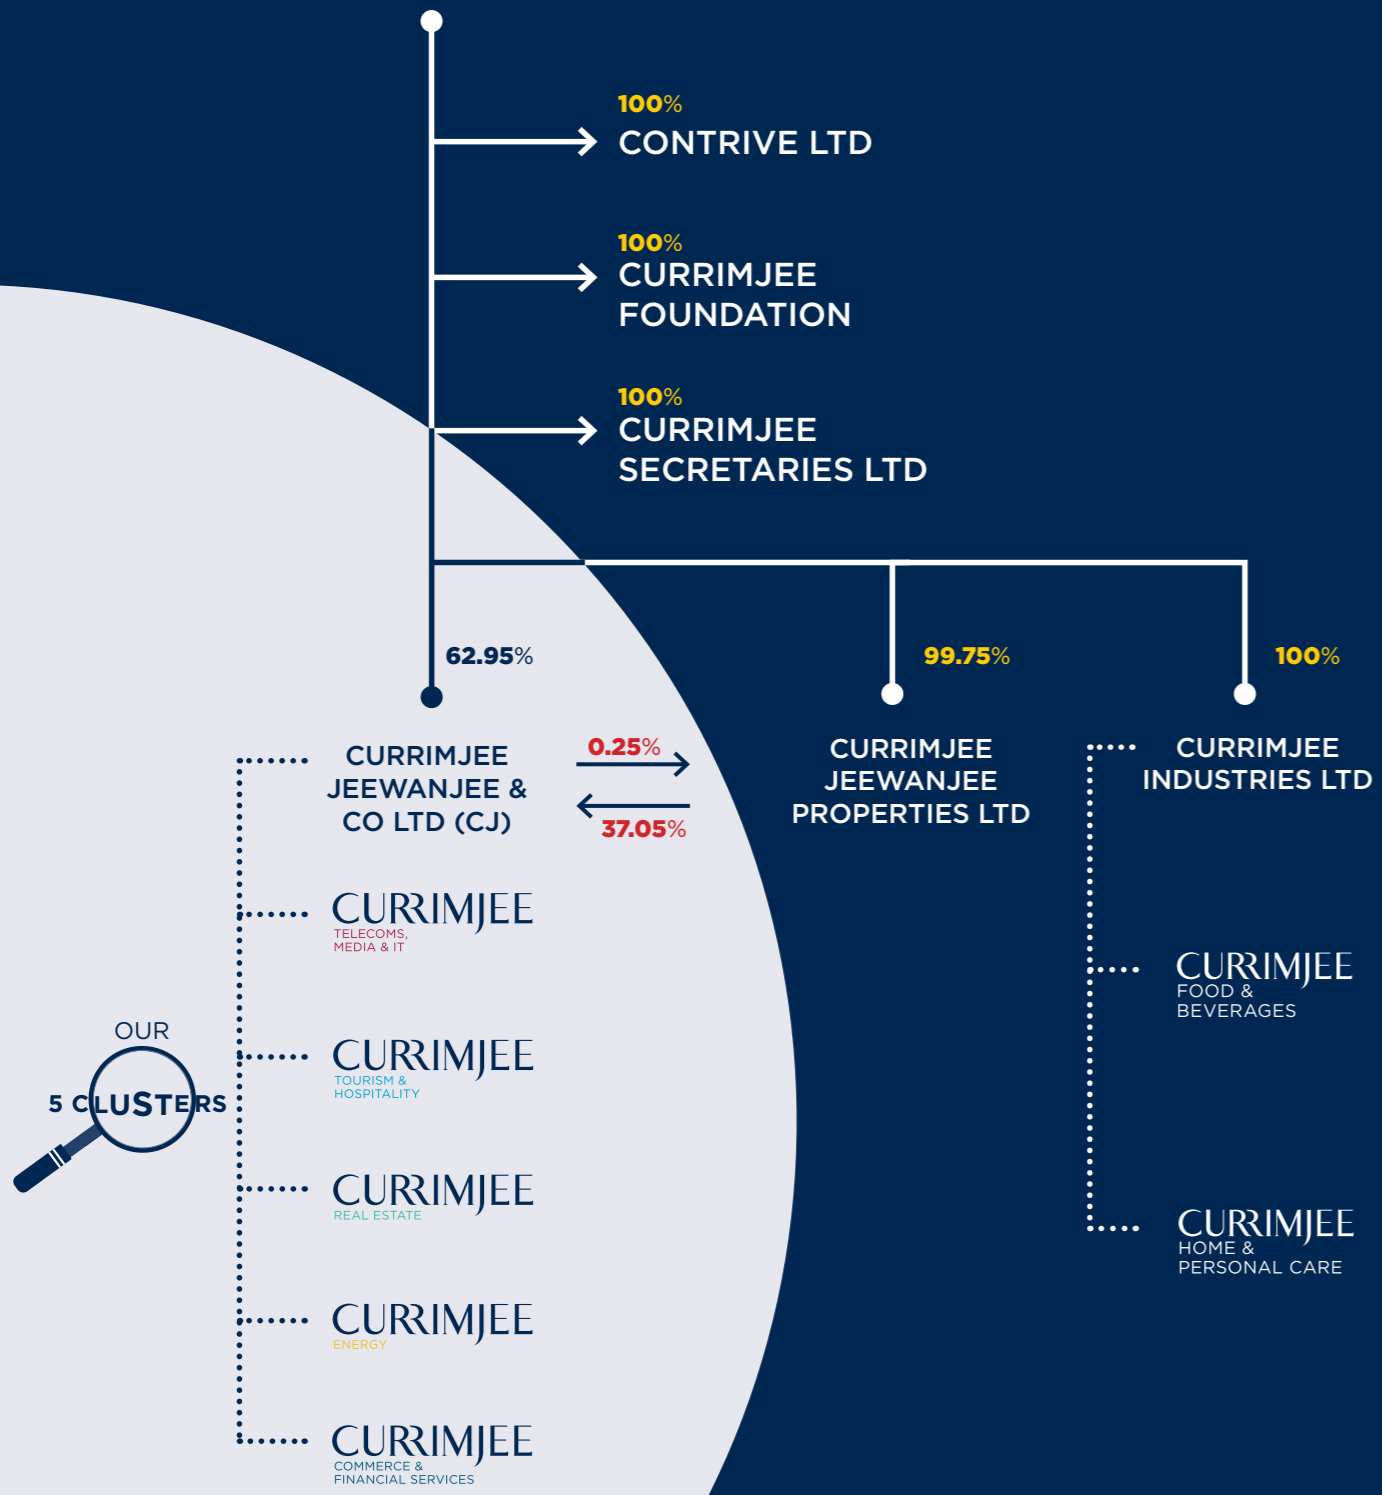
100%
CONTRIVE LTD

100%
CURRIMJEE FOUNDATION

100%
CURRIMJEE SECRETARIES LTD

62.95%

99.75%

100%

CURRIMJEE JEEWANJEE & CO LTD (CJ)

0.25%

37.05%

CURRIMJEE JEEWANJEE PROPERTIES LTD

CURRIMJEE INDUSTRIES LTD

CURRIMJEE
TELECOMS, MEDIA & IT

OUR
5 CLUSTERS

CURRIMJEE
TOURISM & HOSPITALITY

CURRIMJEE
REAL ESTATE

CURRIMJEE
ENERGY

CURRIMJEE
COMMERCE & FINANCIAL SERVICES

CURRIMJEE
FOOD & BEVERAGES

CURRIMJEE
HOME & PERSONAL CARE